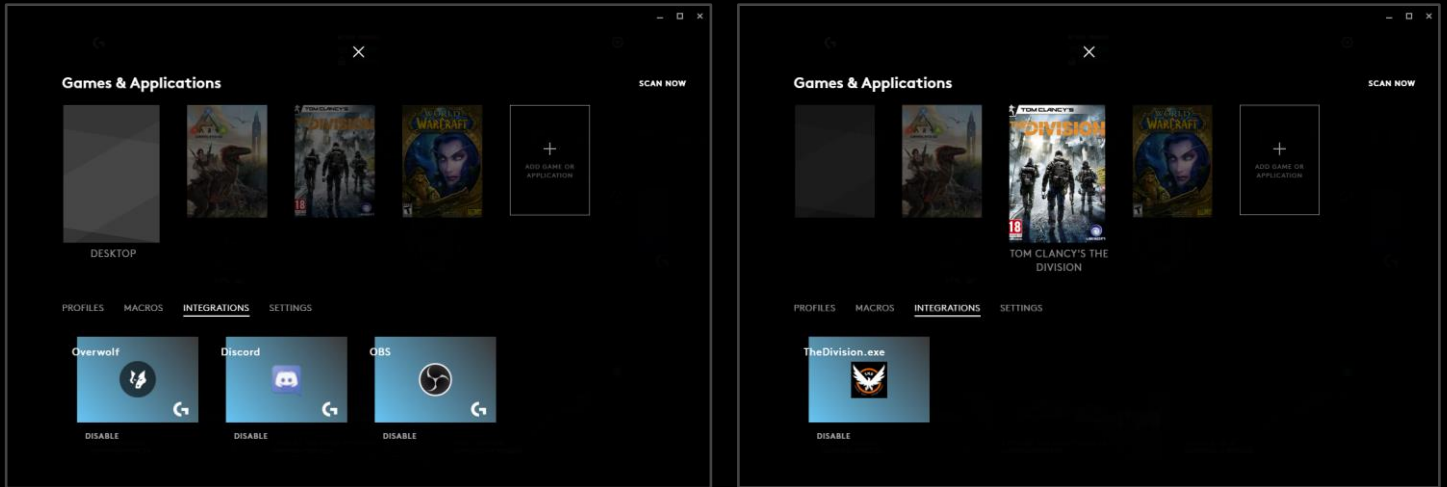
Games & Applications

SCAN NOW

TOM CLANCY'S THE DIVISION

WORLD OF WARCRAFT

ADD GAME OR APPLICATION

DESKTOP

PROFILES MACROS INTEGRATIONS SETTINGS

Overwolf

DISABLE

Discord

DISABLE

OBS

DISABLE

Games & Applications

SCAN NOW

TOM CLANCY'S THE DIVISION

WORLD OF WARCRAFT

ADD GAME OR APPLICATION

TOM CLANCY'S THE DIVISION

PROFILES MACROS INTEGRATIONS SETTINGS

TheDivision.exe

DISABLE